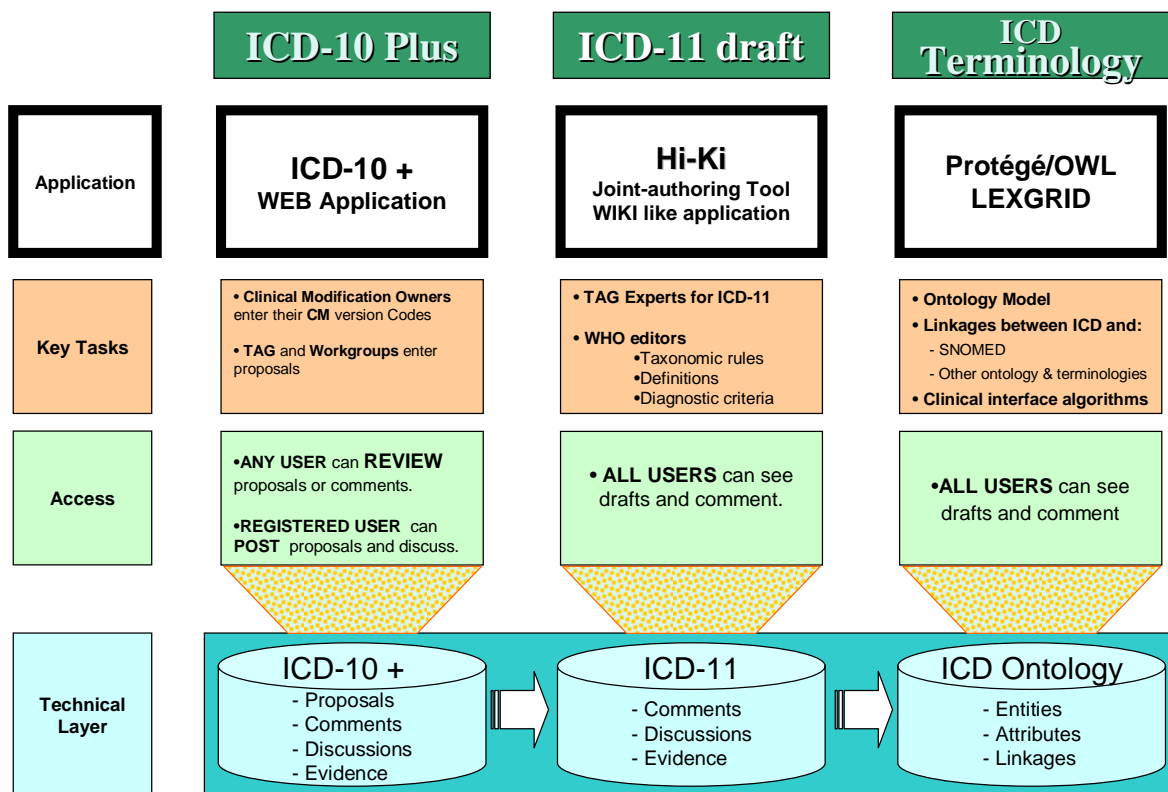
ICD-10 Plus

ICD-11 draft

ICD Terminology

Application

ICD-10 + WEB Application

Hi-Ki
Joint-authoring Tool
WIKI like application

Protégé/OWL
LEXGRID

Key Tasks

• Clinical Modification Owners enter their CM version Codes

• TAG and Workgroups enter proposals

• TAG Experts for ICD-11

• WHO editors
•Taxonomic rules
•Definitions
•Diagnostic criteria

• Ontology Model
• Linkages between ICD and:
- SNOMED
- Other ontology & terminologies
• Clinical interface algorithms

Access

•ANY USER can REVIEW proposals or comments.

•REGISTERED USER can POST proposals and discuss.

• ALL USERS can see drafts and comment.

•ALL USERS can see drafts and comment

Technical Layer

ICD-10 +
- Proposals
- Comments
- Discussions
- Evidence

ICD-11
- Comments
- Discussions
- Evidence

ICD Ontology
- Entities
- Attributes
- Linkages